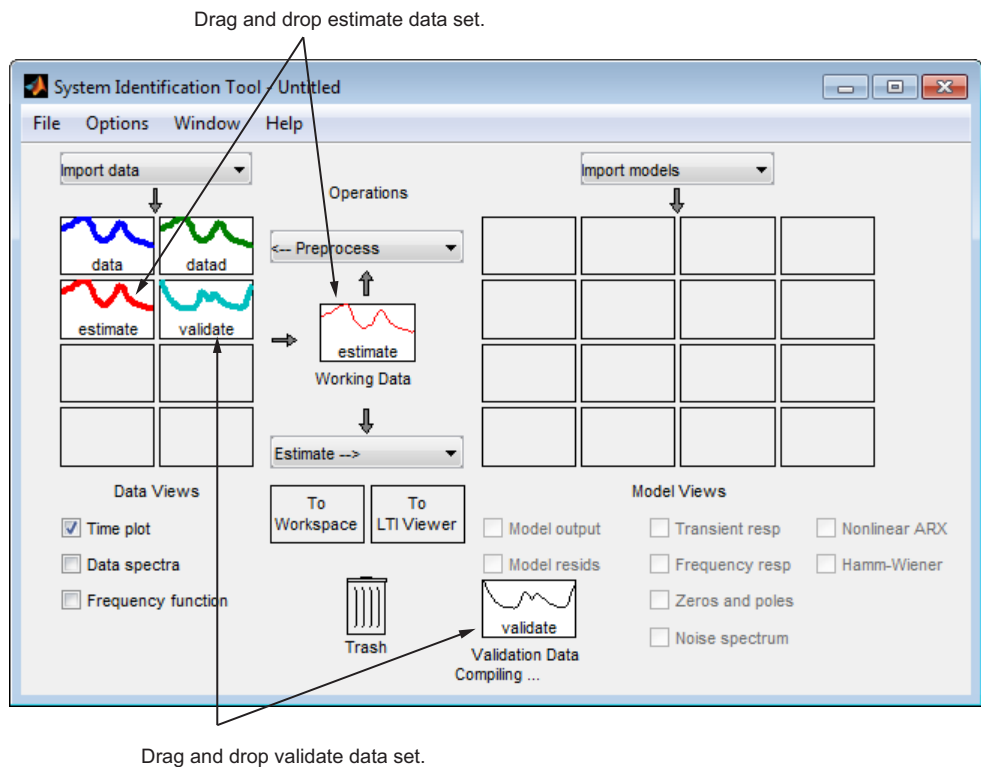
Drag and drop estimate data set.

System Identification Tool - Untitled

File Options Window Help

Import data

data datad

estimate validate

Operations

<-- Preprocess

estimate

Working Data

Estimate -->

Import models

Data Views

Time plot

Data spectra

Frequency function

To Workspace

To LTI Viewer

Trash

validate

Validation Data

Compiling ...

Model Views

Model output

Model resids

Transient resp

Frequency resp

Zeros and poles

Noise spectrum

Nonlinear ARX

Hamm-Wiener

Drag and drop validate data set.